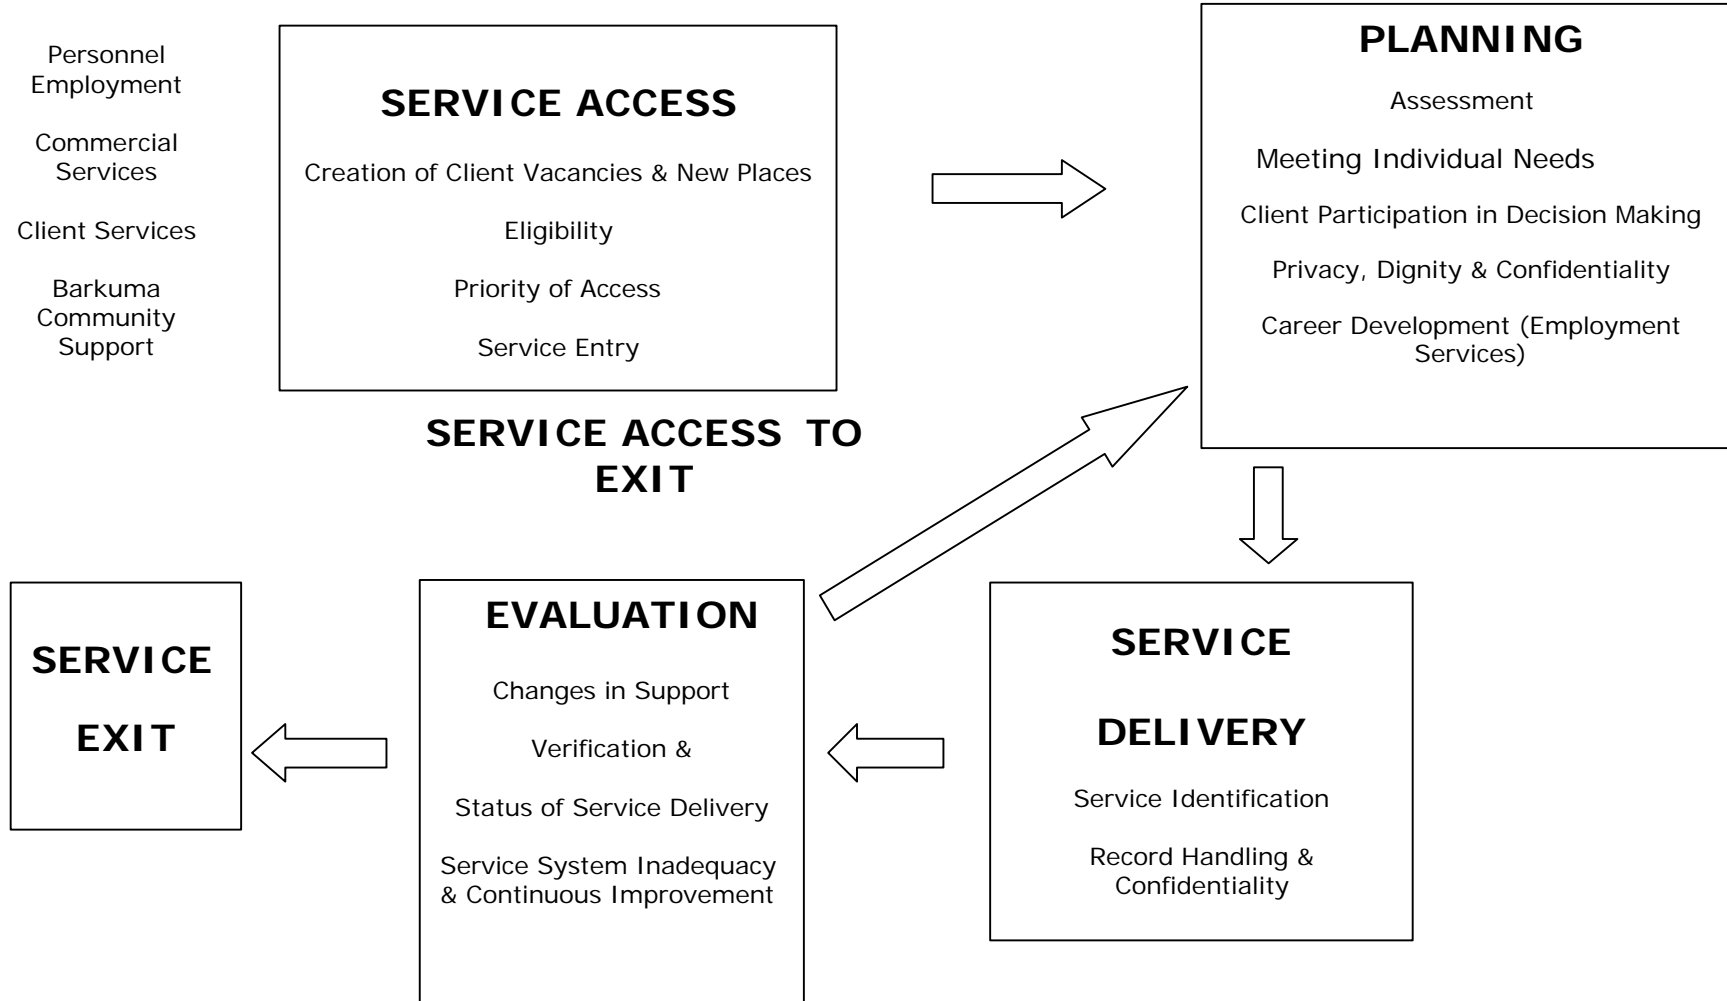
Personnel Employment

Commercial Services

Client Services

Barkuma Community Support

SERVICE ACCESS

Creation of Client Vacancies & New Places

Eligibility

Priority of Access

Service Entry

PLANNING

Assessment

Meeting Individual Needs

Client Participation in Decision Making

Privacy, Dignity & Confidentiality

Career Development (Employment Services)

SERVICE ACCESS TO EXIT

SERVICE

EXIT

EVALUATION

Changes in Support

Verification &

Status of Service Delivery

Service System Inadequacy & Continuous Improvement

SERVICE

DELIVERY

Service Identification

Record Handling & Confidentiality